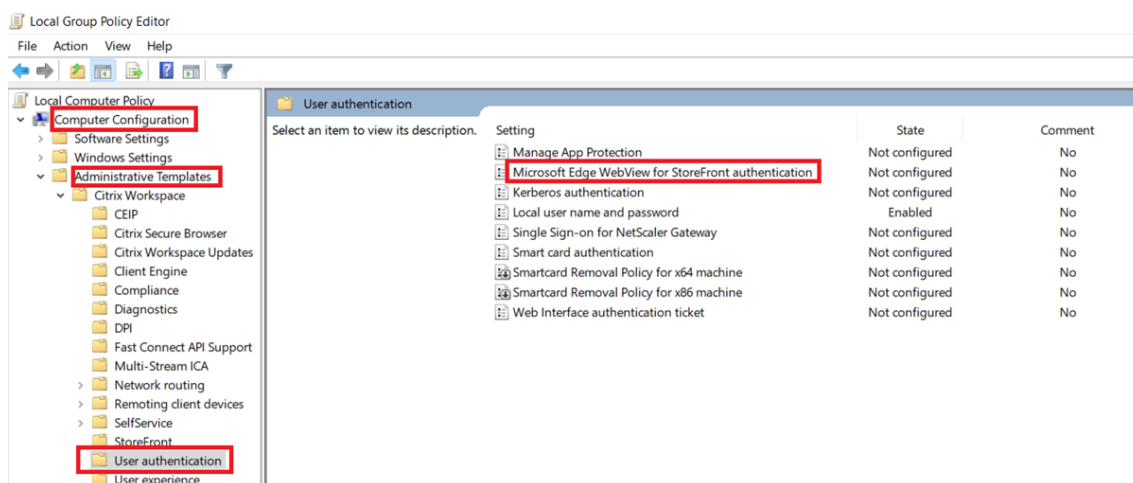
Local Group Policy Editor

File Action View Help

Local Computer Policy
Computer Configuration
Software Settings
Windows Settings
Administrative Templates
Citrix Workspace
CEIP
Citrix Secure Browser
Citrix Workspace Updates
Client Engine
Compliance
Diagnostics
DPI
Fast Connect API Support
Multi-Stream ICA
Network routing
Remoting client devices
SelfService
StoreFront
User authentication
User experience

User authentication

Select an item to view its description.

| Setting | State | Comment |
|---|---|---|
| Manage App Protection | Not configured | No |
| Microsoft Edge WebView for StoreFront authentication | Not configured | No |
| Kerberos authentication | Not configured | No |
| Local user name and password | Enabled | No |
| Single Sign-on for NetScaler Gateway | Not configured | No |
| Smart card authentication | Not configured | No |
| Smartcard Removal Policy for x64 machine | Not configured | No |
| Smartcard Removal Policy for x86 machine | Not configured | No |
| Web Interface authentication ticket | Not configured | No |